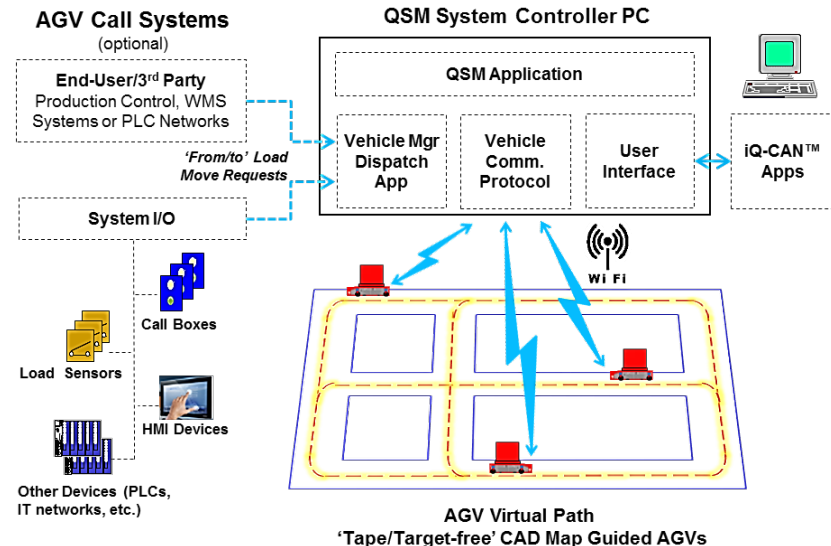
AGV Call Systems
(optional)

End-User/3rd Party
Production Control, WMS Systems or PLC Networks

'From/to' Load Move Requests

System I/O

Call Boxes

Load Sensors

HMI Devices

Other Devices (PLCs, IT networks, etc.)

QSM System Controller PC

QSM Application

Vehicle Mgr Dispatch App

Vehicle Comm. Protocol

User Interface

iQ-CAN™ Apps

Wi Fi

AGV Virtual Path
'Tape/Target-free' CAD Map Guided AGVs